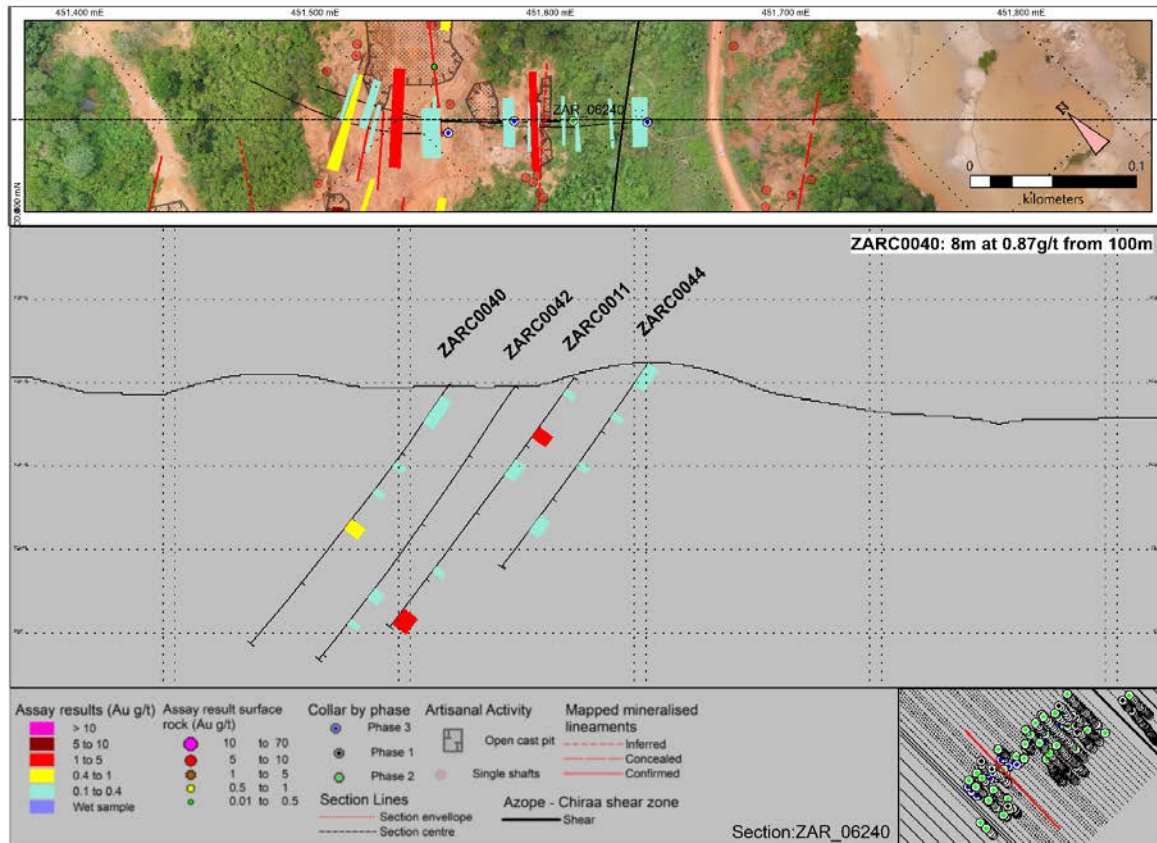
451,400 mE
451,500 mE
451,600 mE
451,700 mE
451,800 mE

ZAR_06240

0 0.1
kilometers

ZARC0040: 8m at 0.87g/t from 100m

ZARC0040
ZARC0042
ZARC0011
ZARC0044

Assay results (Au g/t)
> 10
5 to 10
1 to 5
0.4 to 1
0.1 to 0.4
Wet sample

Assay result surface rock (Au g/t)
10 to 70
5 to 10
1 to 5
0.5 to 1
0.01 to 0.5

Collar by phase
Phase 3
Phase 1
Phase 2

Artisanal Activity
Open cast pit
Single shafts

Mapped mineralised lineaments
Inferred
Concealed
Confirmed

Section Lines
Section envellope
Section centre

Azope - Chiraa shear zone
Shear

Section:ZAR_06240